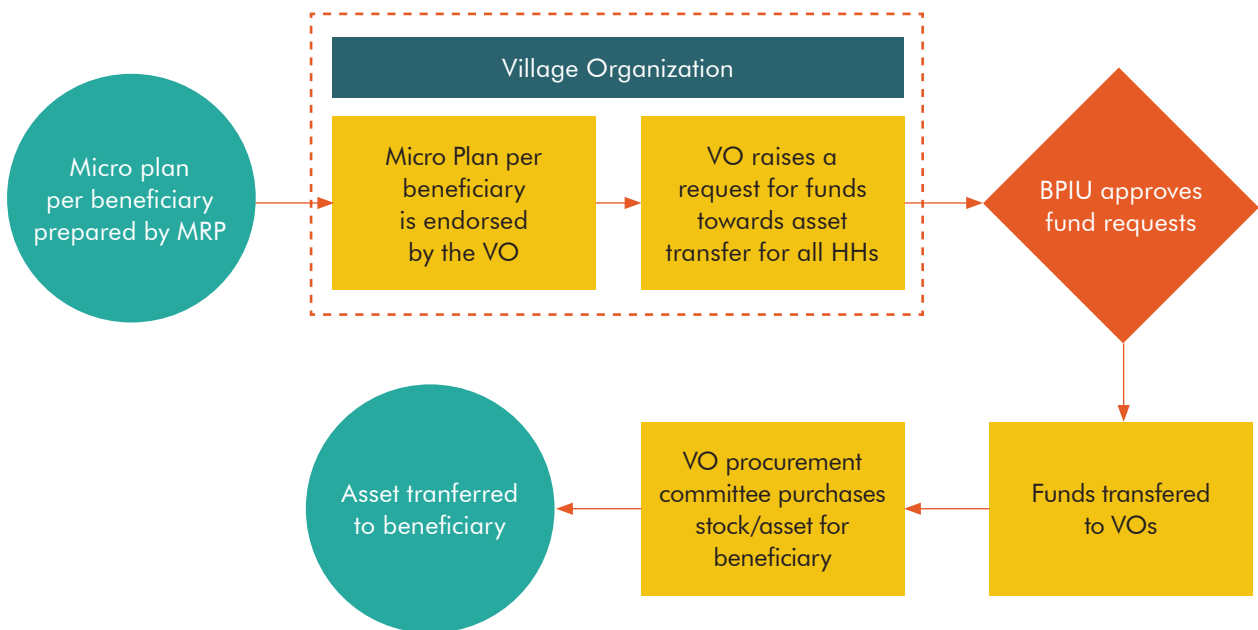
Micro plan per beneficiary prepared by MRP

Village Organization

Micro Plan per beneficiary is endorsed by the VO

VO raises a request for funds towards asset transfer for all HHs

BPIU approves fund requests

Funds transfered to VOs

VO procurement committee purchases stock/asset for beneficiary

Asset tranferred to beneficiary